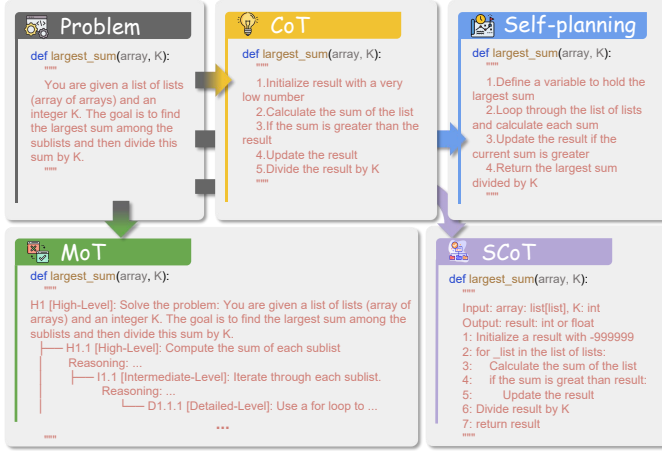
Problem

def largest_sum(array, K):
"""
You are given a list of lists (array of arrays) and an integer K. The goal is to find the largest sum among the sublists and then divide this sum by K.
"""

CoT

def largest_sum(array, K):
"""
1.Initialize result with a very low number
2.Calculate the sum of the list
3.If the sum is greater than the result
4.Update the result
5.Divide the result by K
"""

Self-planning

def largest_sum(array, K):
"""
1.Define a variable to hold the largest sum
2.Loop through the list of lists and calculate each sum
3.Update the result if the current sum is greater
4.Return the largest sum divided by K
"""

MoT

def largest_sum(array, K):
"""
H1 [High-Level]: Solve the problem: You are given a list of lists (array of arrays) and an integer K. The goal is to find the largest sum among the sublists and then divide this sum by K.
H1.1 [High-Level]: Compute the sum of each sublist
Reasoning: ...
I1.1 [Intermediate-Level]: Iterate through each sublist.
Reasoning: ...
D1.1.1 [Detailed-Level]: Use a for loop to ...
...
"""

SCoT

def largest_sum(array, K):
"""
Input: array: list[list], K: int
Output: result: int or float
1: Initialize a result with -999999
2: for _list in the list of lists:
3: Calculate the sum of the list
4: if the sum is great than result:
5: Update the result
6: Divide result by K
7: return result
"""